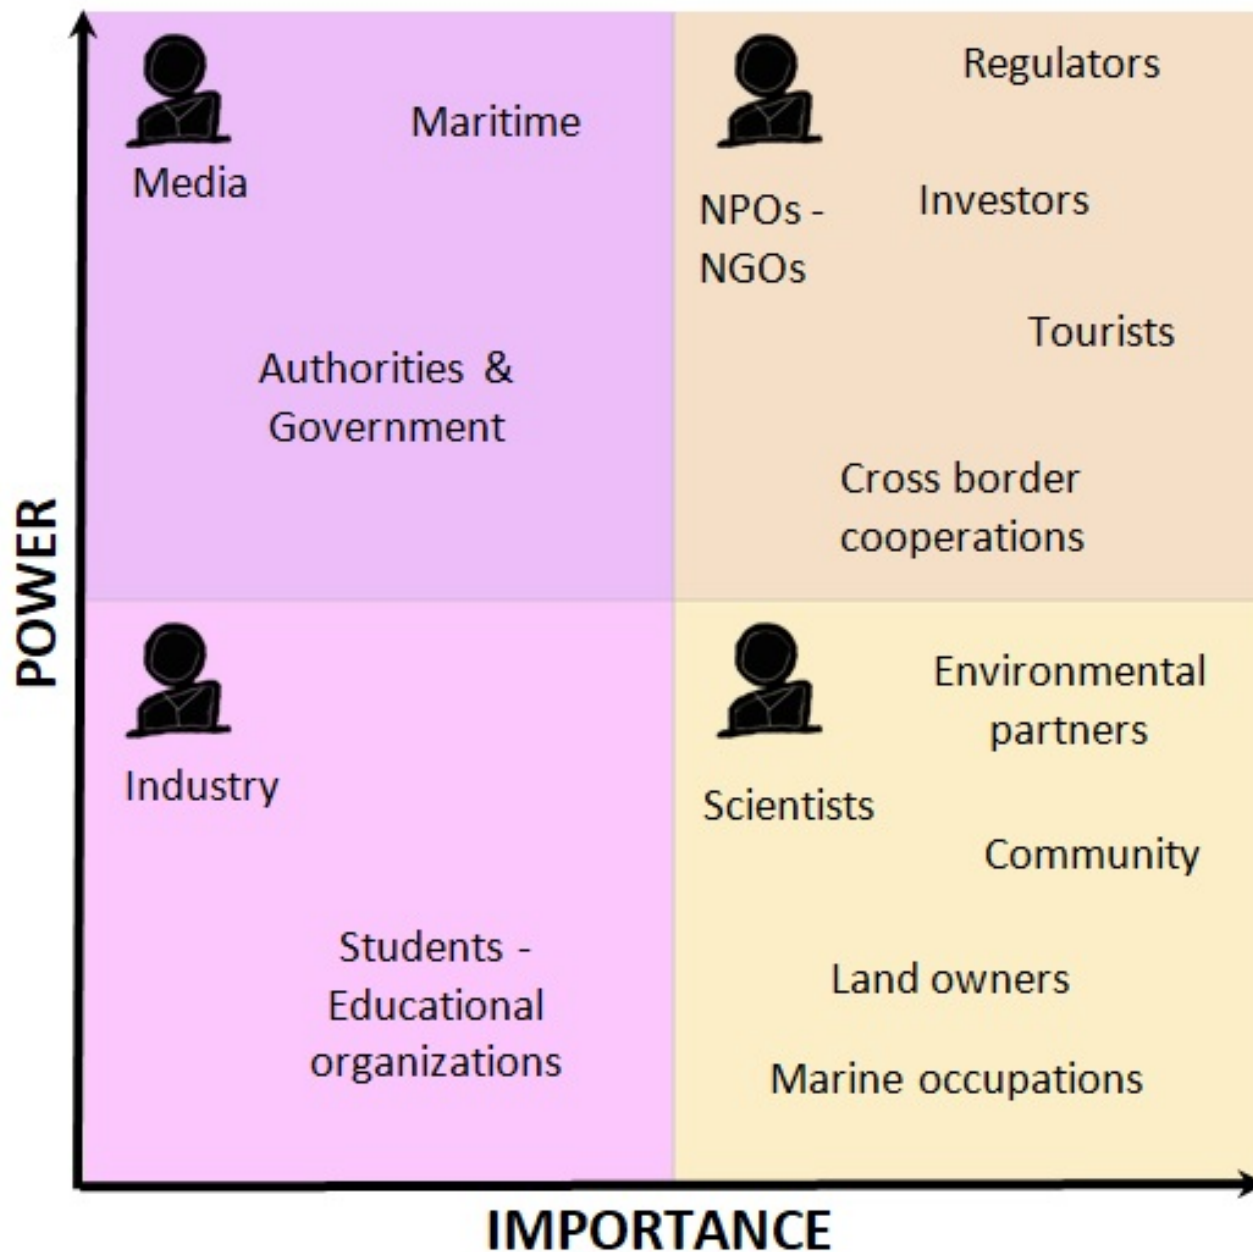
Media

Maritime

Authorities & Government

Regulators

NPOs - NGOs

Investors

Tourists

Cross border cooperations

POWER

Industry

Students - Educational organizations

Environmental partners

Scientists

Community

Land owners

Marine occupations

IMPORTANCE